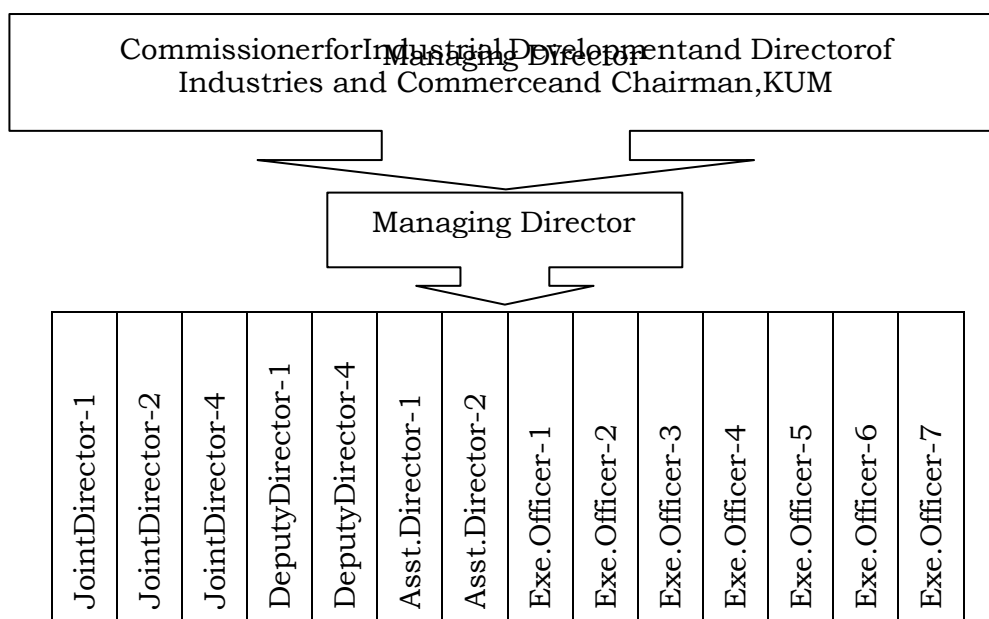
CommissionerforIndustrialDevelopmentand Directorof Managing Director Industries and Commerceand Chairman,KUM

Managing Director

JointDirector-1
JointDirector-2
JointDirector-4
DeputyDirector-1
DeputyDirector-4
Asst.Director-1
Asst.Director-2
Exe.Officer-1
Exe.Officer-2
Exe.Officer-3
Exe.Officer-4
Exe.Officer-5
Exe.Officer-6
Exe.Officer-7